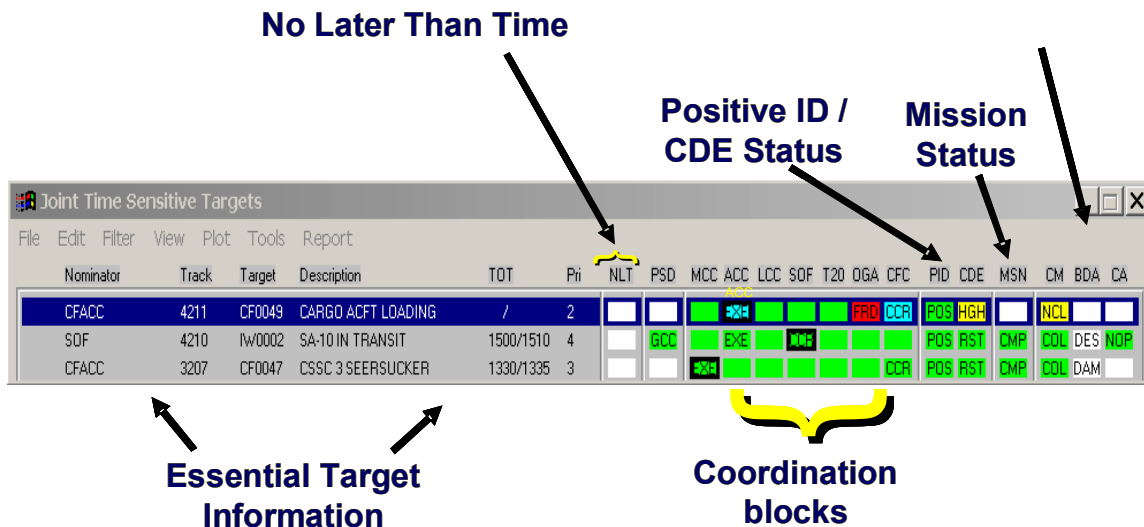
No Later Than Time

Positive ID / CDE Status

Mission Status

Joint Time Sensitive Targets

File Edit Filter View Plot Tools Report

| Nominator | Track | Target | Description | TOT | Pri | NLT | PSD | MCC | ACC | LCC | SOF | T20 | OGA | CFC | PID | CDE | MSN | CM | BDA | CA |
|---|---|---|---|---|---|---|---|---|---|---|---|---|---|---|---|---|---|---|---|---|
| CFACC | 4211 | CF0049 | CARGO ACFT LOADING | / | 2 | | | | EXE | | | | FRD | CCR | POS | HGH | | NCL | | |
| SOF | 4210 | IW0002 | SA-10 IN TRANSIT | 1500/1510 | 4 | | GCC | | EXE | | DCH | | | | POS | RST | CMP | COL | DES | NOP |
| CFACC | 3207 | CF0047 | CSSC 3 SEERSUCKER | 1330/1335 | 3 | | | EXE | | | | | | CCR | POS | RST | CMP | COL | DAM | |

ACC

Essential Target Information

Coordination blocks